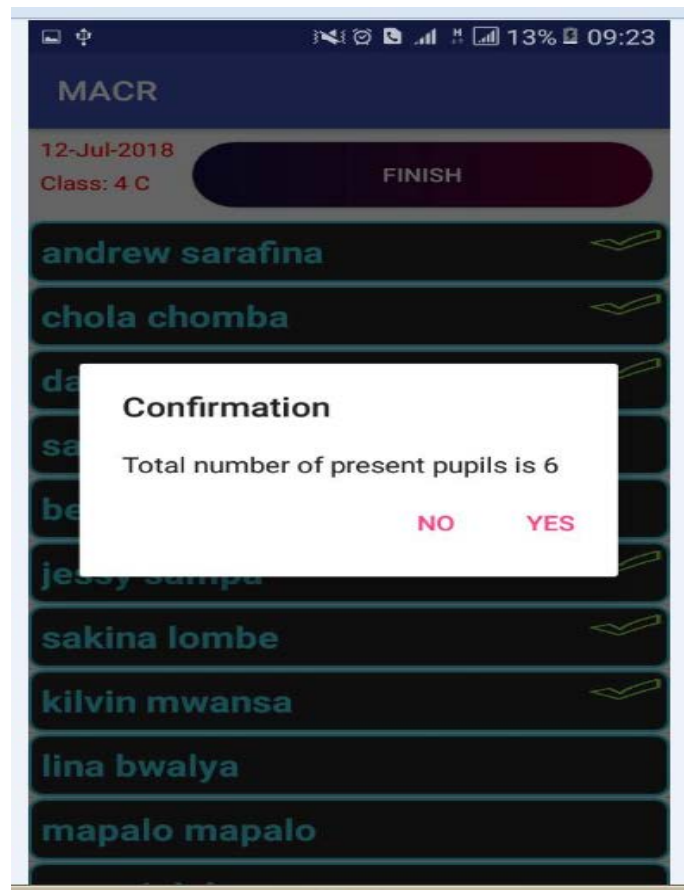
13% 09:23

MACR

12-Jul-2018
Class: 4 C

FINISH

andrew sarafina

chola chomba

da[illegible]

sa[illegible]

be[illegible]

jessy sampa

sakina lombe

kilvin mwansa

lina bwalya

mapalo mapalo

Confirmation

Total number of present pupils is 6

NO YES